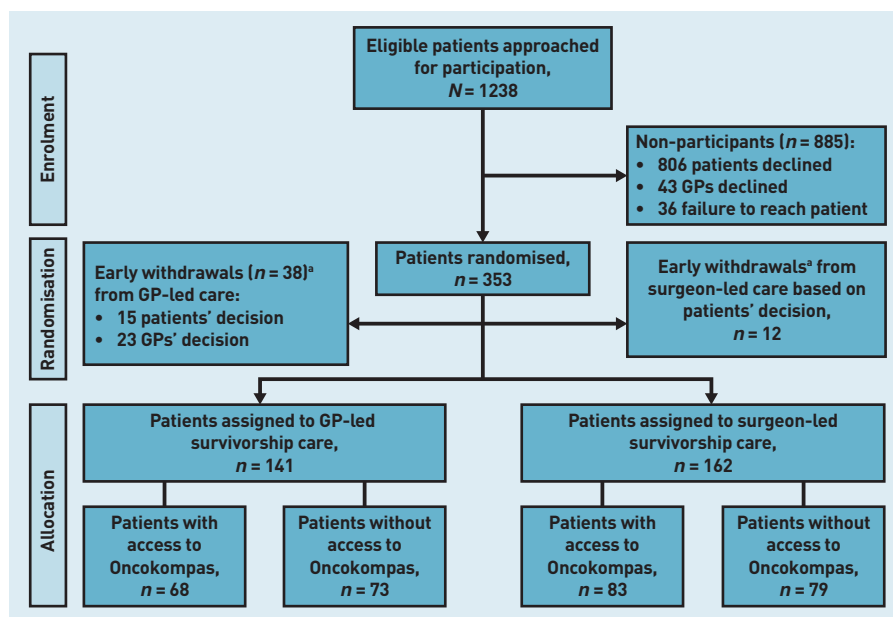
Enrolment

Eligible patients approached for participation, $N = 1238$

Non-participants ($n = 885$):
• 806 patients declined
• 43 GPs declined
• 36 failure to reach patient

Randomisation

Early withdrawals ($n = 38$)$^a$ from GP-led care:
• 15 patients' decision
• 23 GPs' decision

Patients randomised, $n = 353$

Early withdrawals$^a$ from surgeon-led care based on patients' decision, $n = 12$

Allocation

Patients assigned to GP-led survivorship care, $n = 141$

Patients assigned to surgeon-led survivorship care, $n = 162$

Patients with access to Oncokompas, $n = 68$

Patients without access to Oncokompas, $n = 73$

Patients with access to Oncokompas, $n = 83$

Patients without access to Oncokompas, $n = 79$